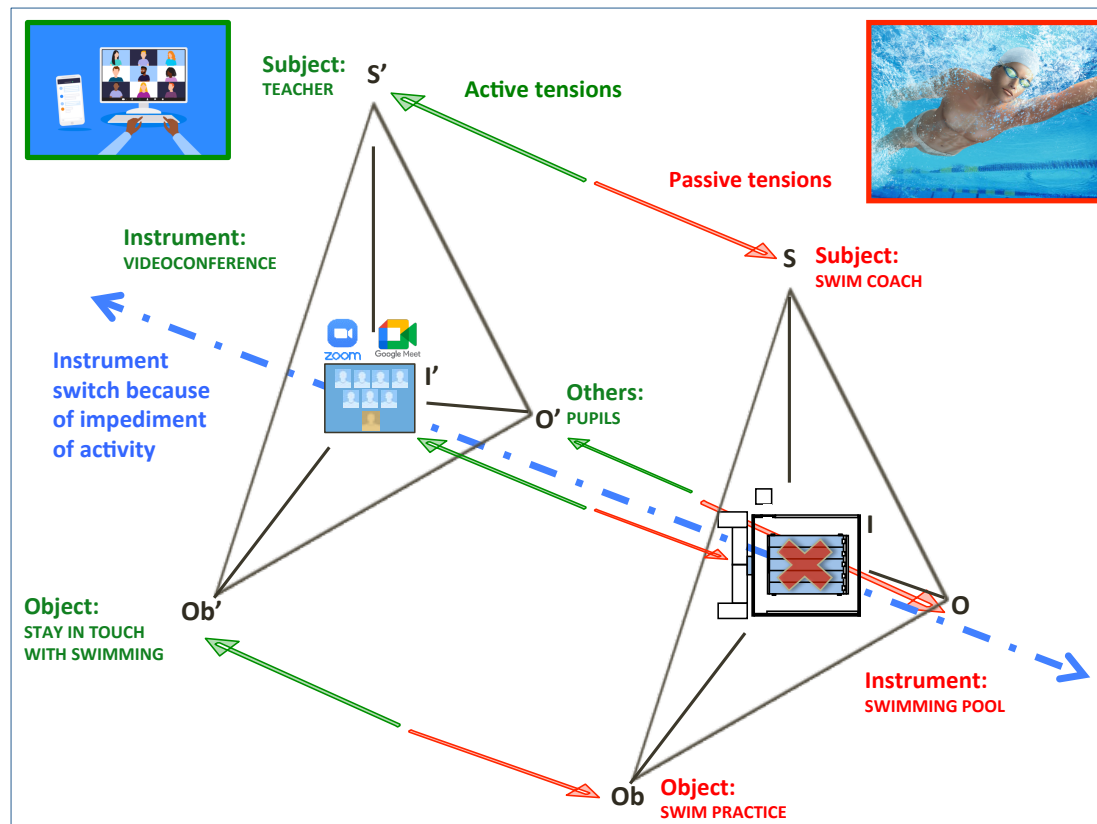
Subject:
TEACHER

S'

Active tensions

Passive tensions

Instrument:
VIDEOCONFERENCE

S

Subject:
SWIM COACH

zoom

Google Meet

Instrument switch because of impediment of activity

I'

Others:
PUPILS

O'

I

Object:
STAY IN TOUCH WITH SWIMMING

Ob'

O

Instrument:
SWIMMING POOL

Ob

Object:
SWIM PRACTICE